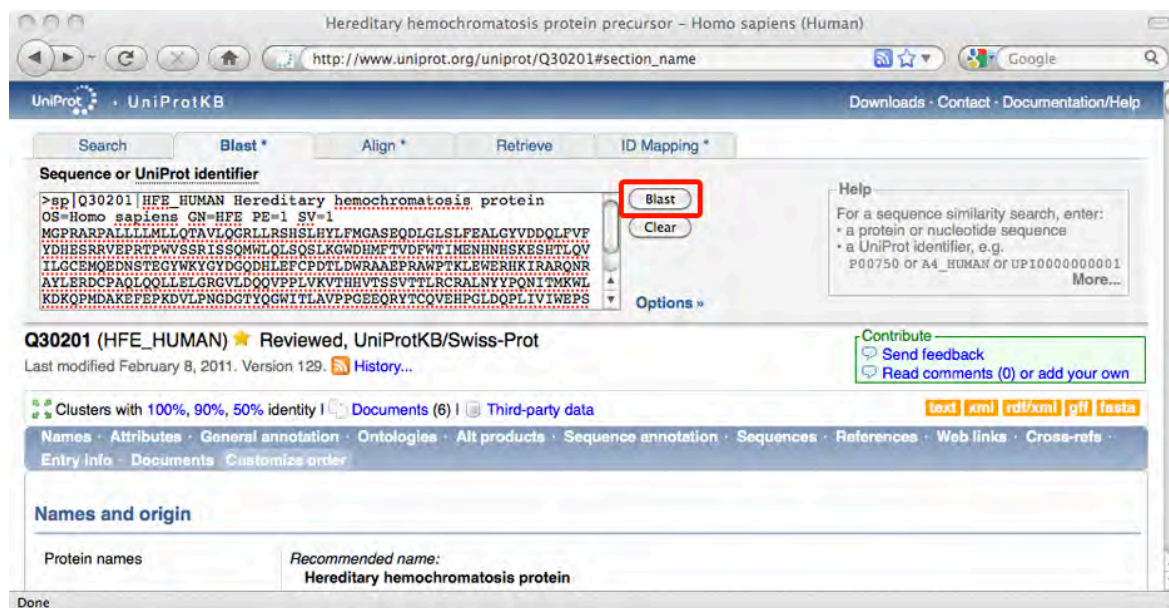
Hereditary hemochromatosis protein precursor – Homo sapiens (Human)

http://www.uniprot.org/uniprot/Q30201#section_name

Google

UniProt · UniProtKB

Downloads · Contact · Documentation/Help

Search | Blast * | Align * | Retrieve | ID Mapping *

Sequence or UniProt identifier

>sp|Q30201|HFE_HUMAN Hereditary hemochromatosis protein OS=Homo sapiens GN=HFE PE=1 SV=1
MGPRARPALLLLMLLQTAVLQGRLLRSHSLHYLFMGASEQDLGLSLFEALGYVDDQLFVF
YDHESRRVEPRTPWVSSRISSQMWLQLSQSLKGWDHMFTVDFWTIMENHNHSKESHTLQV
ILGCEMQEDNSTEGYWKYGYDGQDHLEFCPDTLDWRAAEPRAWPTKLEWERHKIRARQNR
AYLERDCPAQLQQLLELGRGVLDQQVPPLVKVTHHVTSSVTTLRCRALNYYPQNITMKWL
KDKQPMDAKEFEPKDVLPNGDGTYQGWITLAVPPGEEQRYTCQVEHPGLDQPLIVIWEPS

Blast
Clear

Options »

Help
For a sequence similarity search, enter:
• a protein or nucleotide sequence
• a UniProt identifier, e.g.
P00750 or A4_HUMAN or UPI0000000001
More...

Q30201 (HFE_HUMAN) Reviewed, UniProtKB/Swiss-Prot

Last modified February 8, 2011. Version 129. History...

Contribute
Send feedback
Read comments (0) or add your own

Clusters with 100%, 90%, 50% identity | Documents (6) | Third-party data

text xml rdf/xml gff fasta

Names · Attributes · General annotation · Ontologies · Alt products · Sequence annotation · Sequences · References · Web links · Cross-refs · Entry info · Documents · Customize order

Names and origin

Protein names

Recommended name:
Hereditary hemochromatosis protein

Done